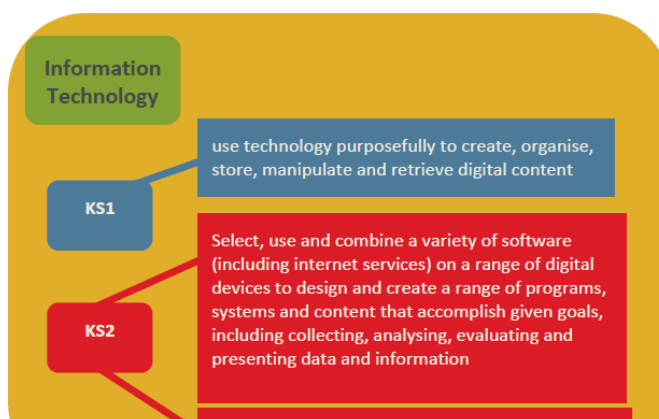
Information Technology

use technology purposefully to create, organise, store, manipulate and retrieve digital content

KS1

Select, use and combine a variety of software (including internet services) on a range of digital devices to design and create a range of programs, systems and content that accomplish given goals, including collecting, analysing, evaluating and presenting data and information

KS2